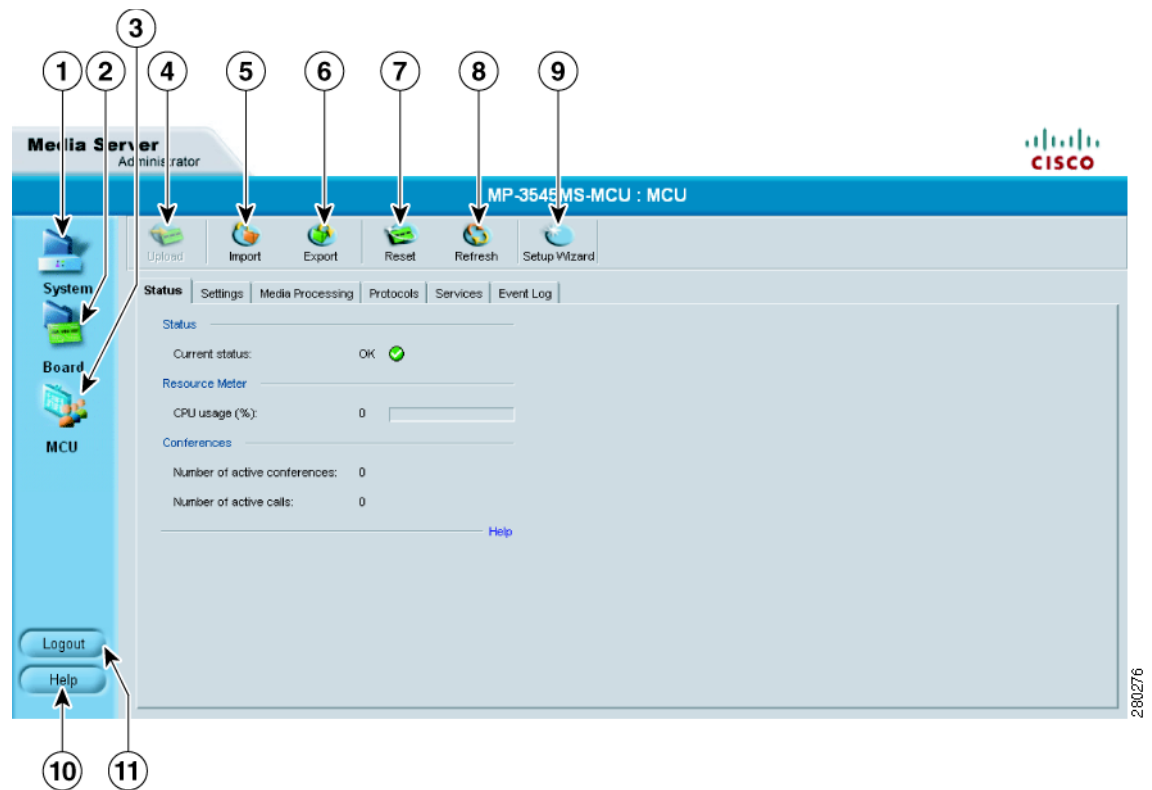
3
1 2 4 5 6 7 8 9

Media Server
Administrator

CISCO

MP-3545MS-MCU : MCU

System
Board
MCU

Upload Import Export Reset Refresh Setup Wizard

Status | Settings | Media Processing | Protocols | Services | Event Log

Status

Current status: OK

Resource Meter

CPU usage (%): 0

Conferences

Number of active conferences: 0

Number of active calls: 0

Help

Logout
Help

10 11

280276